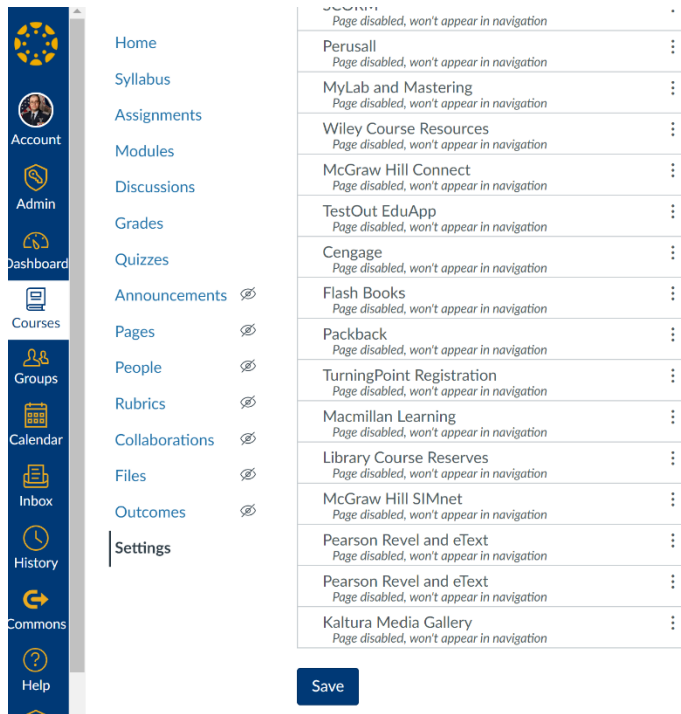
Account
Admin
Dashboard
Courses
Groups
Calendar
Inbox
History
Commons
Help

Home
Syllabus
Assignments
Modules
Discussions
Grades
Quizzes
Announcements
Pages
People
Rubrics
Collaborations
Files
Outcomes
Settings

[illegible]
Page disabled, won't appear in navigation
Perusall
Page disabled, won't appear in navigation
MyLab and Mastering
Page disabled, won't appear in navigation
Wiley Course Resources
Page disabled, won't appear in navigation
McGraw Hill Connect
Page disabled, won't appear in navigation
TestOut EduApp
Page disabled, won't appear in navigation
Cengage
Page disabled, won't appear in navigation
Flash Books
Page disabled, won't appear in navigation
Packback
Page disabled, won't appear in navigation
TurningPoint Registration
Page disabled, won't appear in navigation
Macmillan Learning
Page disabled, won't appear in navigation
Library Course Reserves
Page disabled, won't appear in navigation
McGraw Hill SIMnet
Page disabled, won't appear in navigation
Pearson Revel and eText
Page disabled, won't appear in navigation
Pearson Revel and eText
Page disabled, won't appear in navigation
Kaltura Media Gallery
Page disabled, won't appear in navigation

Save